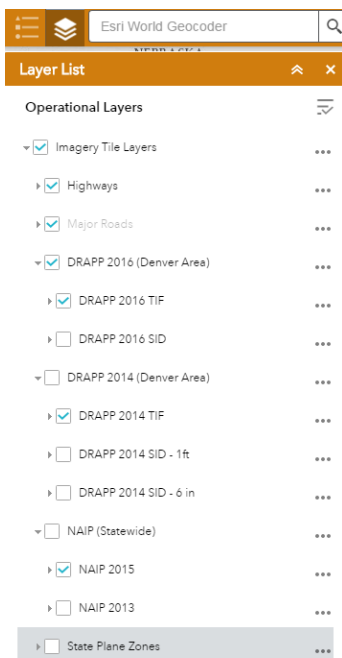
Esri World Geocoder

NEBRASKA

Layer List

Operational Layers

Imagery Tile Layers

Highways

Major Roads

DRAPP 2016 (Denver Area)

DRAPP 2016 TIF

DRAPP 2016 SID

DRAPP 2014 (Denver Area)

DRAPP 2014 TIF

DRAPP 2014 SID - 1ft

DRAPP 2014 SID - 6 in

NAIP (Statewide)

NAIP 2015

NAIP 2013

State Plane Zones